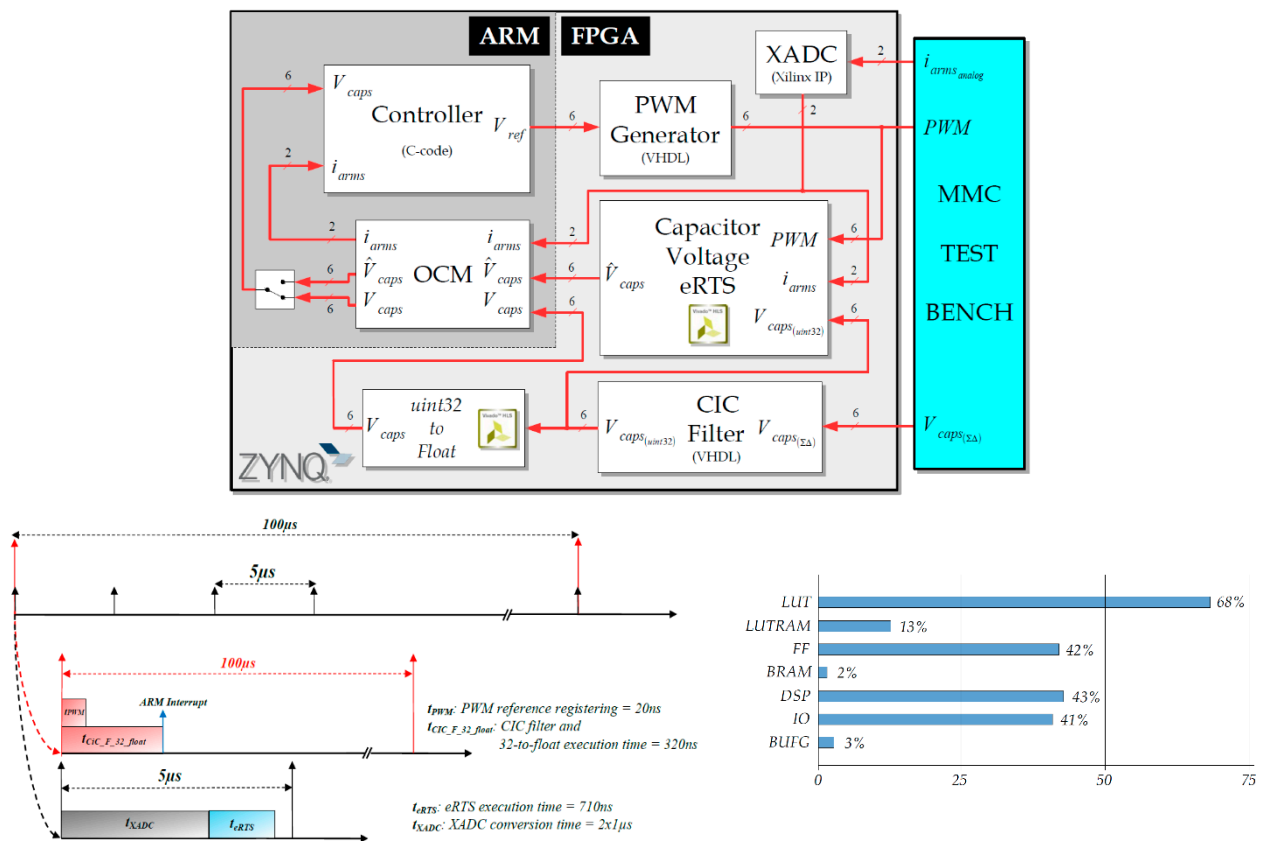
ARM FPGA

XADC (Xilinx IP)

2

$i_{arms_{analog}}$

6

$V_{caps}$

Controller

(C-code)

$V_{ref}$

6

PWM Generator (VHDL)

6

2

$PWM$

2

$i_{arms}$

MMC TEST BENCH

2

$i_{arms}$

OCM

$i_{arms}$

2

Capacitor Voltage eRTS

$PWM$

6

6

$\hat{V}_{caps}$

$\hat{V}_{caps}$

6

$\hat{V}_{caps}$

$i_{arms}$

2

6

$V_{caps}$

$V_{caps}$

6

6

Vivado HLS

$V_{caps_{(uint32)}}$

6

$V_{caps}$

uint32 to Float

Vivado HLS

6

$V_{caps_{(uint32)}}$

CIC Filter (VHDL)

$V_{caps_{(\Sigma\Delta)}}$

6

$V_{caps_{(\Sigma\Delta)}}$

ZYNQ

100µs

5µs

100µs

$t_{PWM}$

ARM Interrupt

$t_{CIC\_F\_32\_float}$

5µs

$t_{XADC}$

$t_{eRTS}$

$t_{PWM}$: PWM reference registering = 20ns

$t_{CIC\_F\_32\_float}$: CIC filter and 32-to-float execution time = 320ns

$t_{eRTS}$: eRTS execution time = 710ns

$t_{XADC}$: XADC conversion time = 2x1µs

| | |
|---|---|
| LUT | 68% |
| LUTRAM | 13% |
| FF | 42% |
| BRAM | 2% |
| DSP | 43% |
| IO | 41% |
| BUFG | 3% |

0 25 50 75